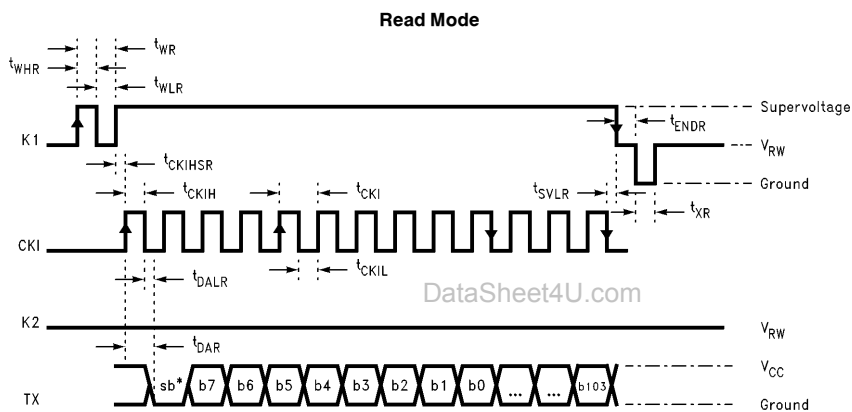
Read Mode

$t_{WR}$
$t_{WHR}$
$t_{WLR}$
Supervoltage
K1
$t_{ENDR}$
$V_{RW}$
$t_{CKIHSR}$
Ground
$t_{CKIH}$
$t_{CKI}$
$t_{SVLR}$
$t_{XR}$
CKI
$t_{CKIL}$
$t_{DALR}$
DataSheet4U.com
K2
$V_{RW}$
$t_{DAR}$
$V_{CC}$
TX
sb* b7 b6 b5 b4 b3 b2 b1 b0 ... ... b103
Ground